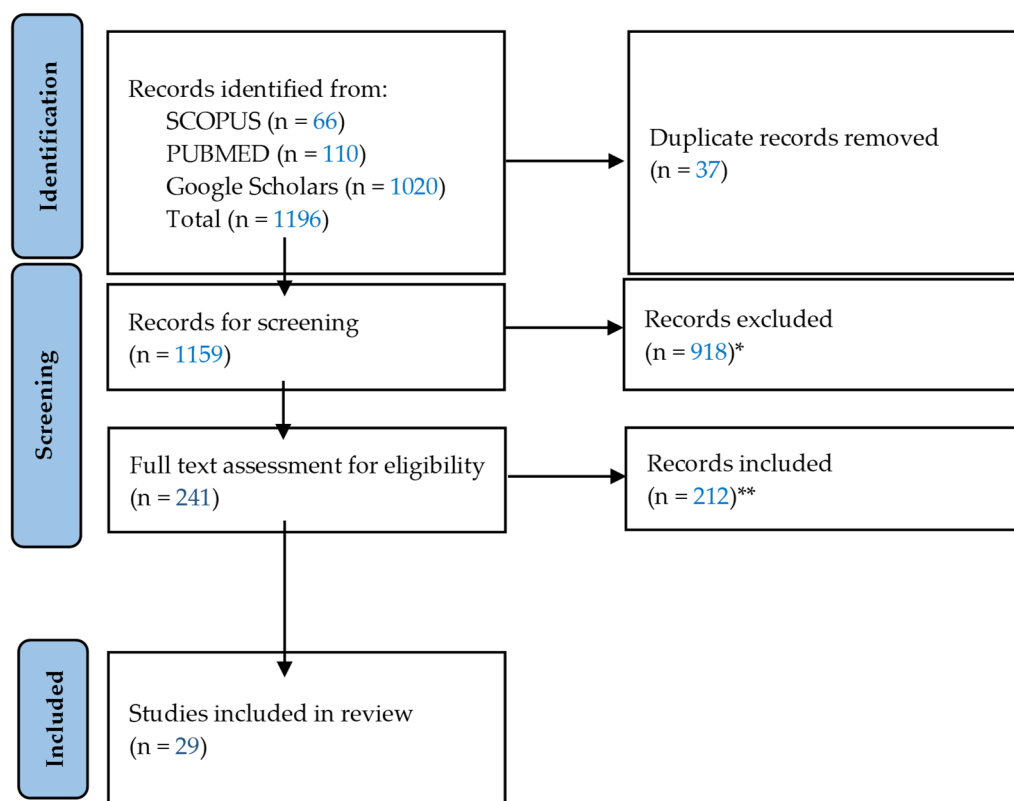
Identification

Records identified from:
SCOPUS (n = 66)
PUBMED (n = 110)
Google Scholars (n = 1020)
Total (n = 1196)

Duplicate records removed
(n = 37)

Screening

Records for screening
(n = 1159)

Records excluded
(n = 918)*

Full text assessment for eligibility
(n = 241)

Records included
(n = 212)**

Included

Studies included in review
(n = 29)